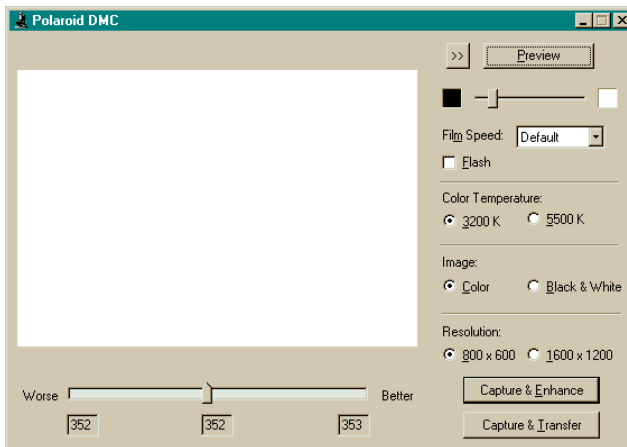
Polaroid DMC

>>
Preview

Film Speed: Default
Flash

Color Temperature:
3200 K
5500 K

Image:
Color
Black & White

Resolution:
800 x 600
1600 x 1200

Capture & Enhance
Capture & Transfer

Worse
Better
352
352
353